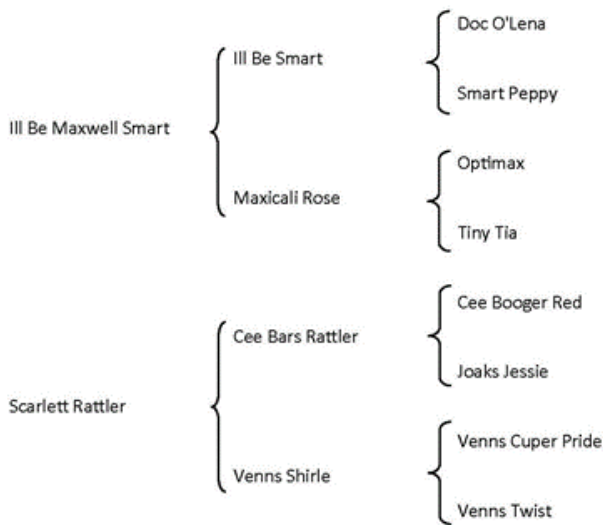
Ill Be Maxwell Smart

Ill Be Smart

Doc O'Lena

Smart Peppy

Maxicali Rose

Optimax

Tiny Tia

Scarlett Rattler

Cee Bars Rattler

Cee Booger Red

Joaks Jessie

Venns Shirle

Venns Cuper Pride

Venns Twist